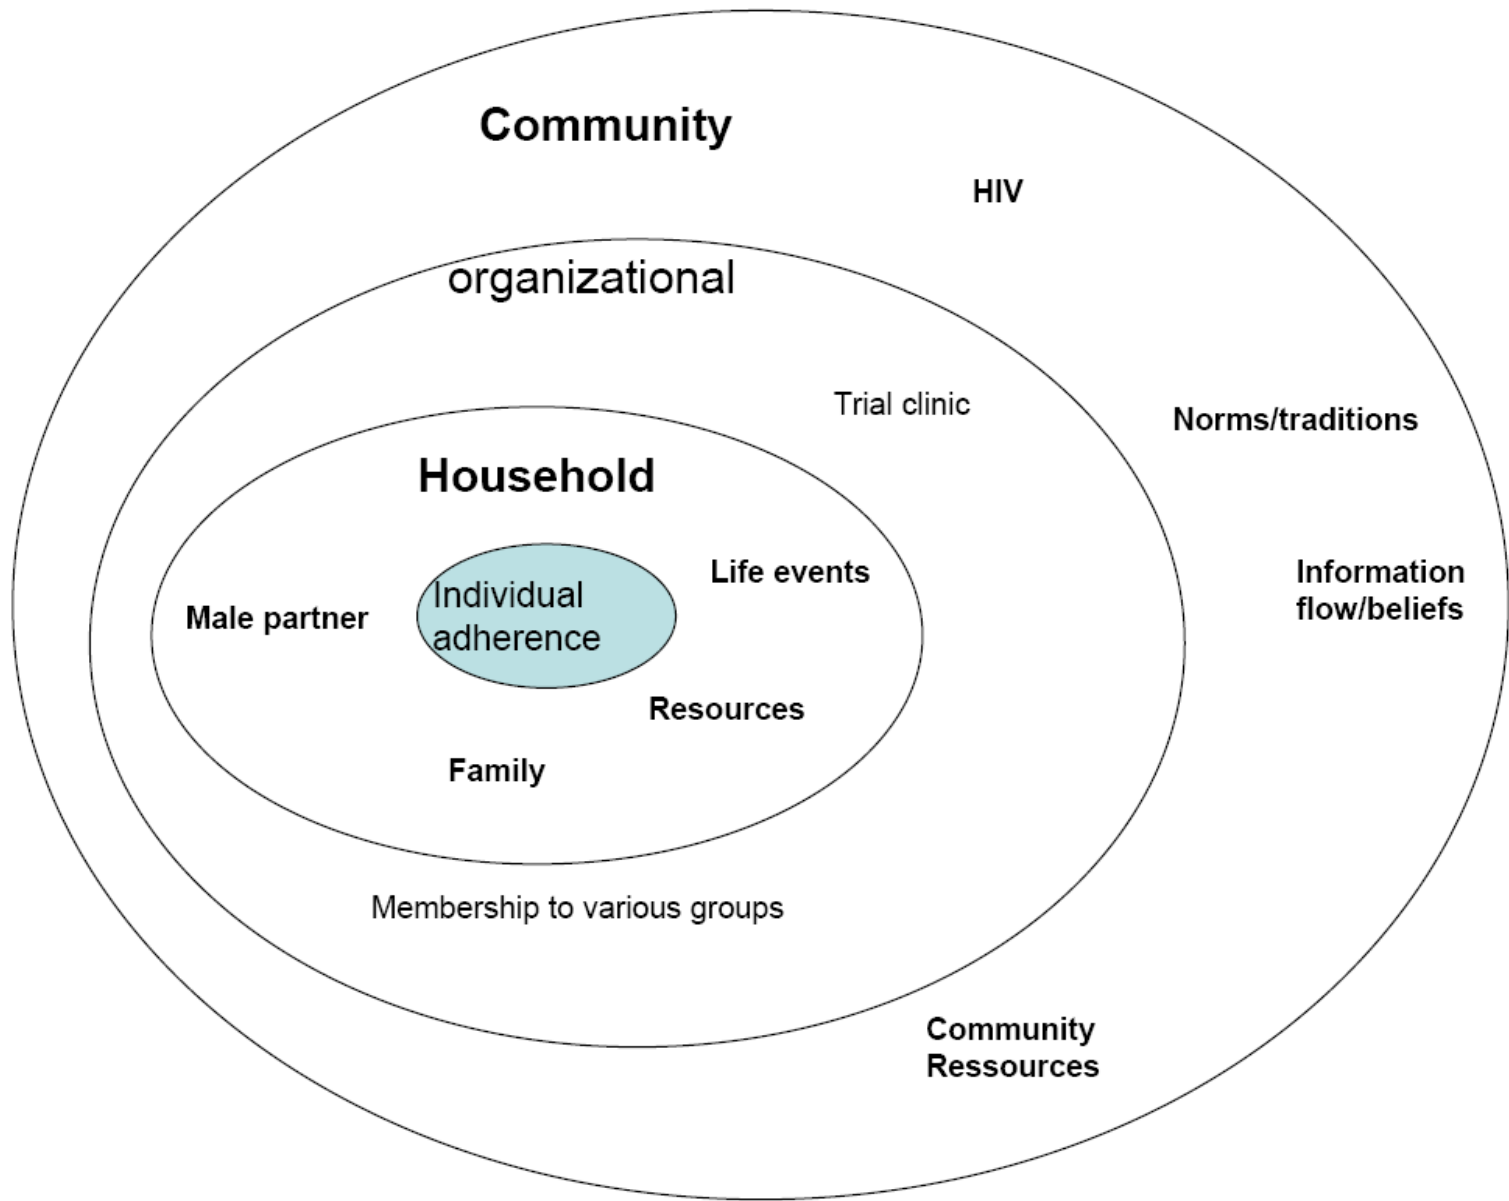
Community

HIV

organizational

Trial clinic

Norms/traditions

Household

Life events

Individual adherence

Male partner

Information flow/beliefs

Resources

Family

Membership to various groups

Community Ressources